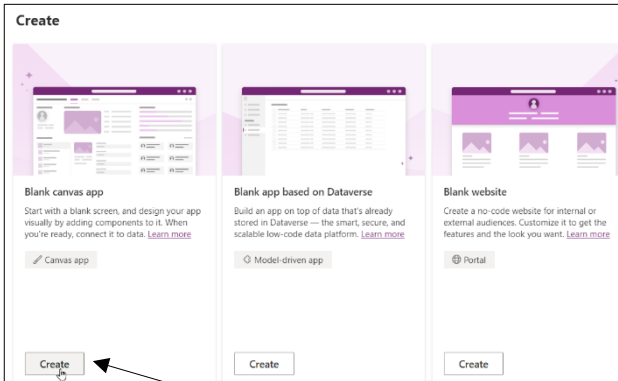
Create

Blank canvas app

Start with a blank screen, and design your app visually by adding components to it. When you're ready, connect it to data. Learn more

Canvas app

Create

Blank app based on Dataverse

Build an app on top of data that's already stored in Dataverse — the smart, secure, and scalable low-code data platform. Learn more

Model-driven app

Create

Blank website

Create a no-code website for internal or external audiences. Customize it to get the features and the look you want. Learn more

Portal

Create